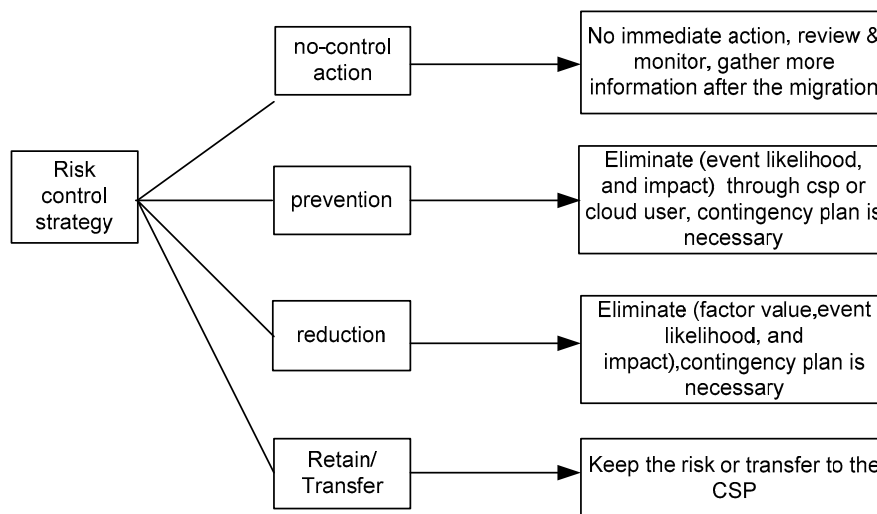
Risk control strategy

no-control action

No immediate action, review & monitor, gather more information after the migration

prevention

Eliminate (event likelihood, and impact) through csp or cloud user, contingency plan is necessary

reduction

Eliminate (factor value,event likelihood, and impact),contingency plan is necessary

Retain/ Transfer

Keep the risk or transfer to the CSP